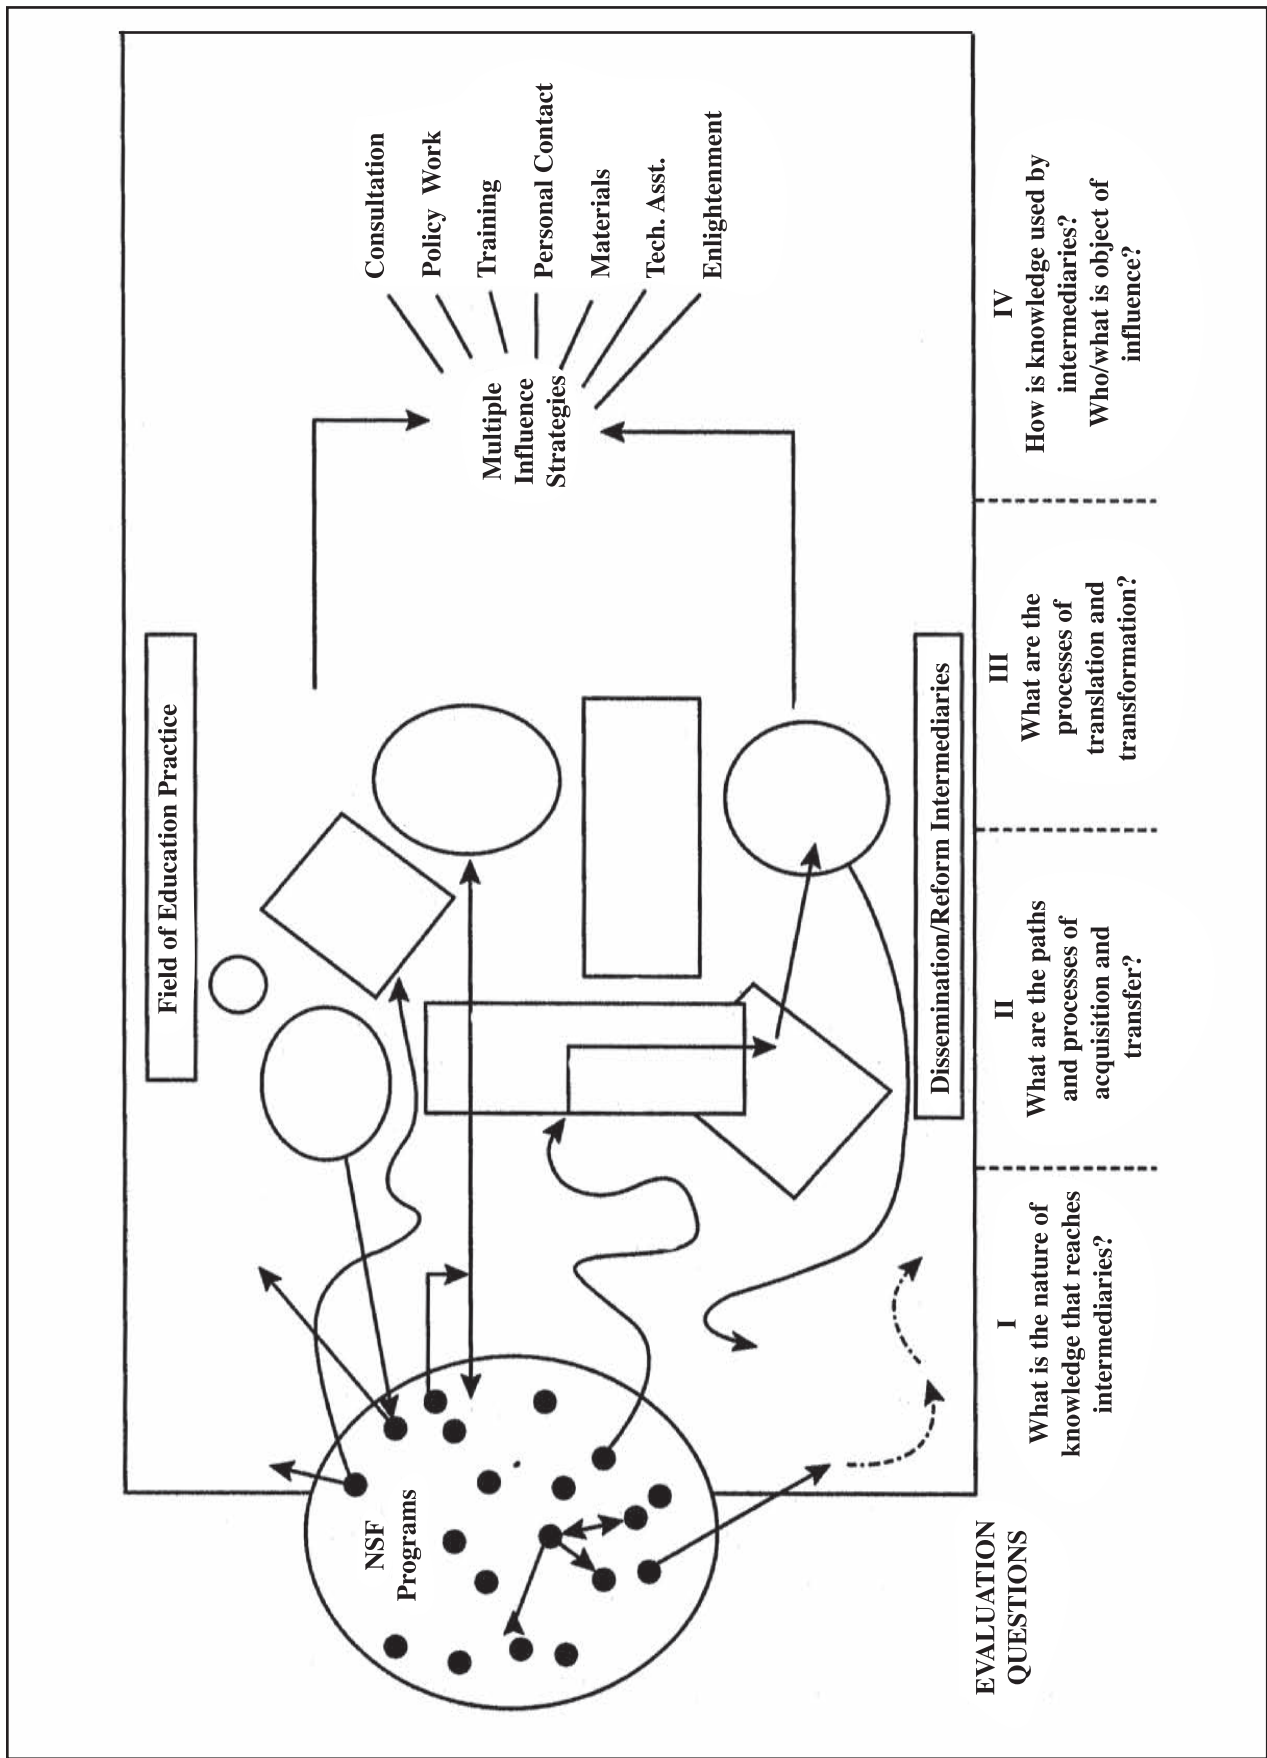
Field of Education Practice

NSF Programs

Dissemination/Reform Intermediaries

Multiple Influence Strategies

Consultation

Policy Work

Training

Personal Contact

Materials

Tech. Asst.

Enlightenment

EVALUATION QUESTIONS

I
What is the nature of knowledge that reaches intermediaries?

II
What are the paths and processes of acquisition and transfer?

III
What are the processes of translation and transformation?

IV
How is knowledge used by intermediaries?
Who/what is object of influence?